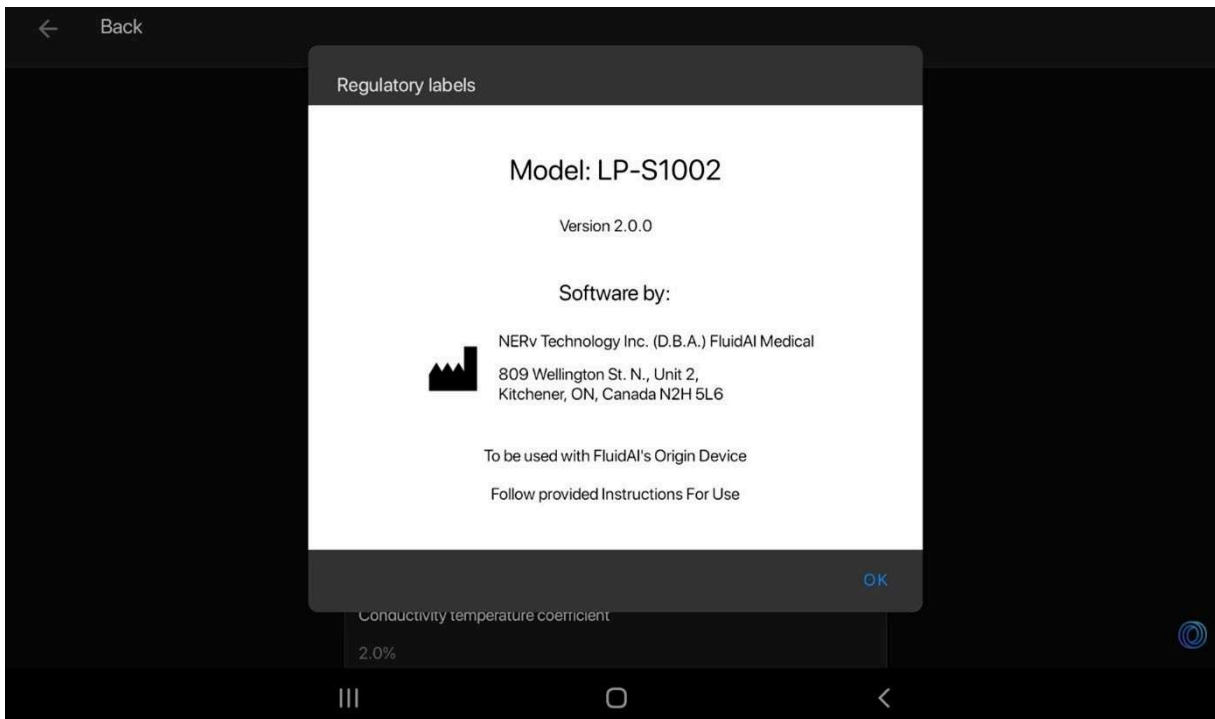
Back

Regulatory labels

Model: LP-S1002

Version 2.0.0

Software by:

NERv Technology Inc. (D.B.A.) FluidAI Medical

809 Wellington St. N., Unit 2,
Kitchener, ON, Canada N2H 5L6

To be used with FluidAI's Origin Device

Follow provided Instructions For Use

OK

Conductivity temperature coefficient

2.0%